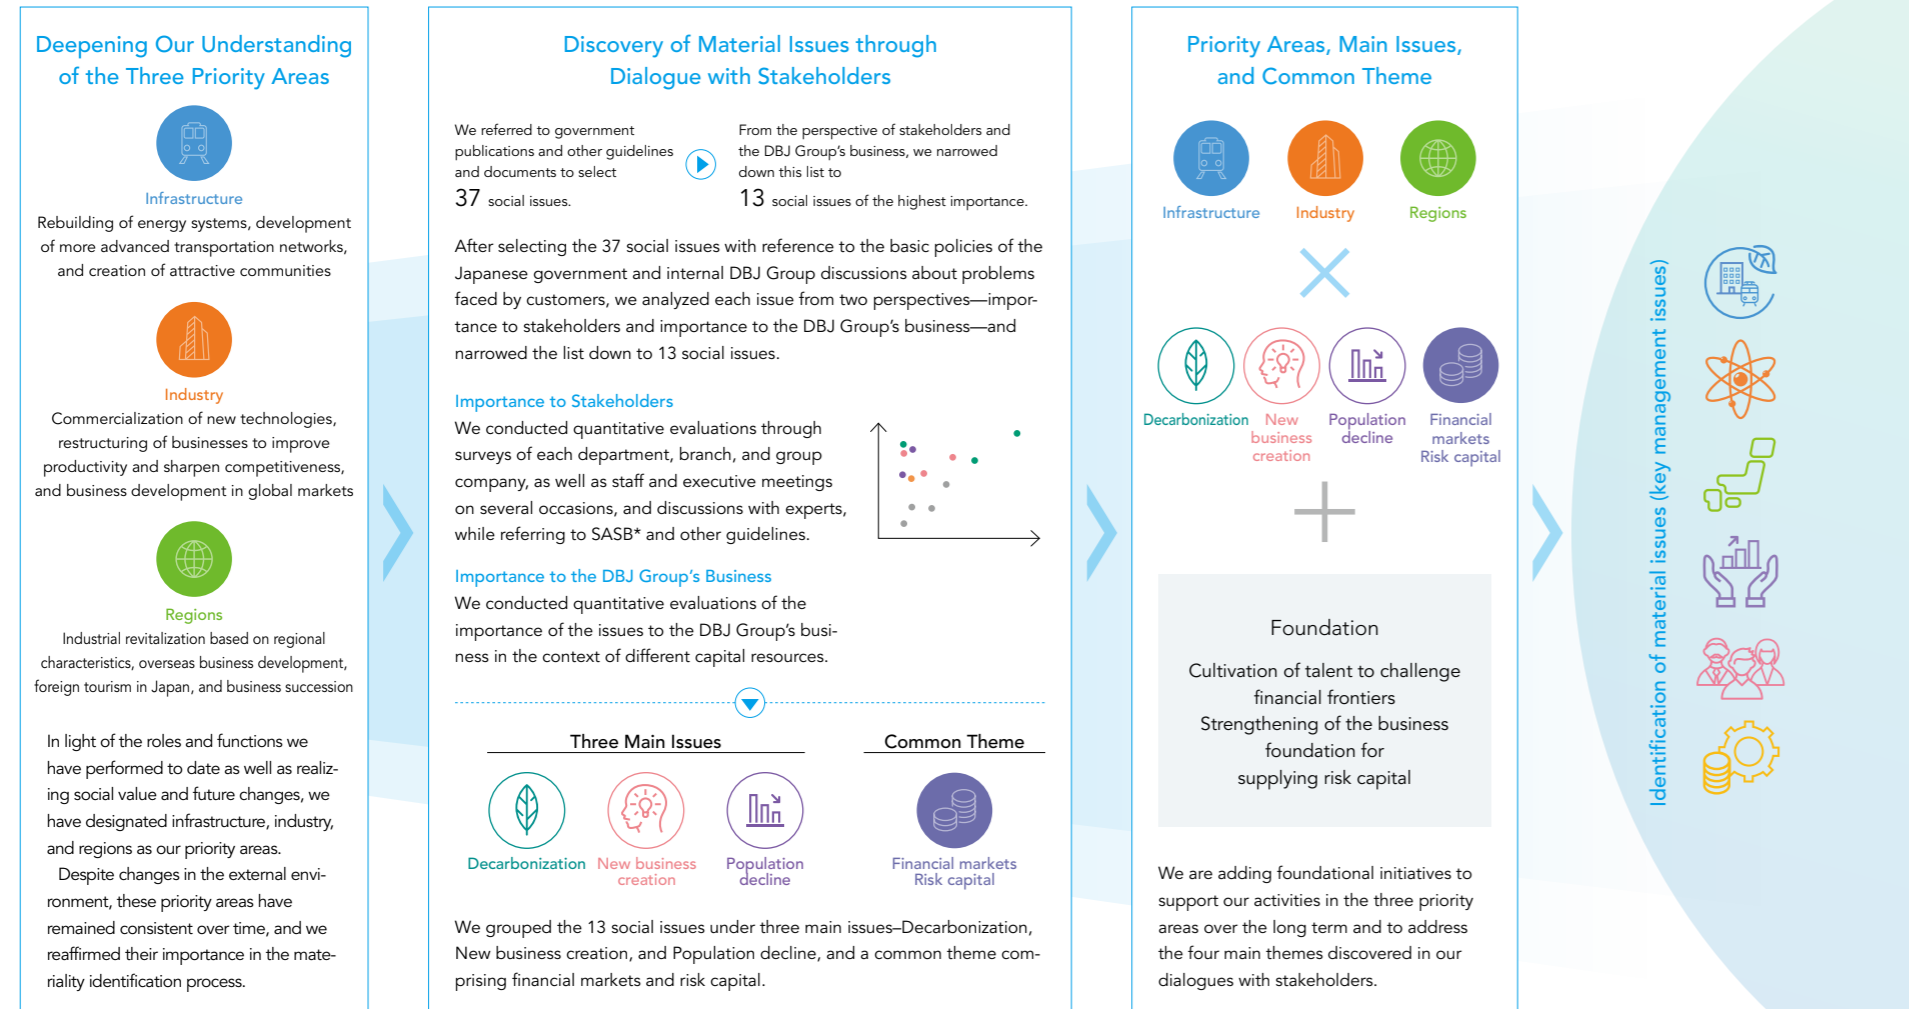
Deepening Our Understanding of the Three Priority Areas

Infrastructure
Rebuilding of energy systems, development of more advanced transportation networks, and creation of attractive communities

Industry
Commercialization of new technologies, restructuring of businesses to improve productivity and sharpen competitiveness, and business development in global markets

Regions
Industrial revitalization based on regional characteristics, overseas business development, foreign tourism in Japan, and business succession

In light of the roles and functions we have performed to date as well as realizing social value and future changes, we have designated infrastructure, industry, and regions as our priority areas.
Despite changes in the external environment, these priority areas have remained consistent over time, and we reaffirmed their importance in the materiality identification process.

Discovery of Material Issues through Dialogue with Stakeholders

We referred to government publications and other guidelines and documents to select
37 social issues.

From the perspective of stakeholders and the DBJ Group's business, we narrowed down this list to
13 social issues of the highest importance.

After selecting the 37 social issues with reference to the basic policies of the Japanese government and internal DBJ Group discussions about problems faced by customers, we analyzed each issue from two perspectives—importance to stakeholders and importance to the DBJ Group's business—and narrowed the list down to 13 social issues.

Importance to Stakeholders
We conducted quantitative evaluations through surveys of each department, branch, and group company, as well as staff and executive meetings on several occasions, and discussions with experts, while referring to SASB* and other guidelines.

Importance to the DBJ Group's Business
We conducted quantitative evaluations of the importance of the issues to the DBJ Group's business in the context of different capital resources.

Three Main Issues
Decarbonization
New business creation
Population decline

Common Theme
Financial markets
Risk capital

We grouped the 13 social issues under three main issues–Decarbonization, New business creation, and Population decline, and a common theme comprising financial markets and risk capital.

Priority Areas, Main Issues, and Common Theme

Infrastructure
Industry
Regions

Decarbonization
New business creation
Population decline
Financial markets
Risk capital

Foundation
Cultivation of talent to challenge financial frontiers
Strengthening of the business foundation for supplying risk capital

We are adding foundational initiatives to support our activities in the three priority areas over the long term and to address the four main themes discovered in our dialogues with stakeholders.

Identification of material issues (key management issues)